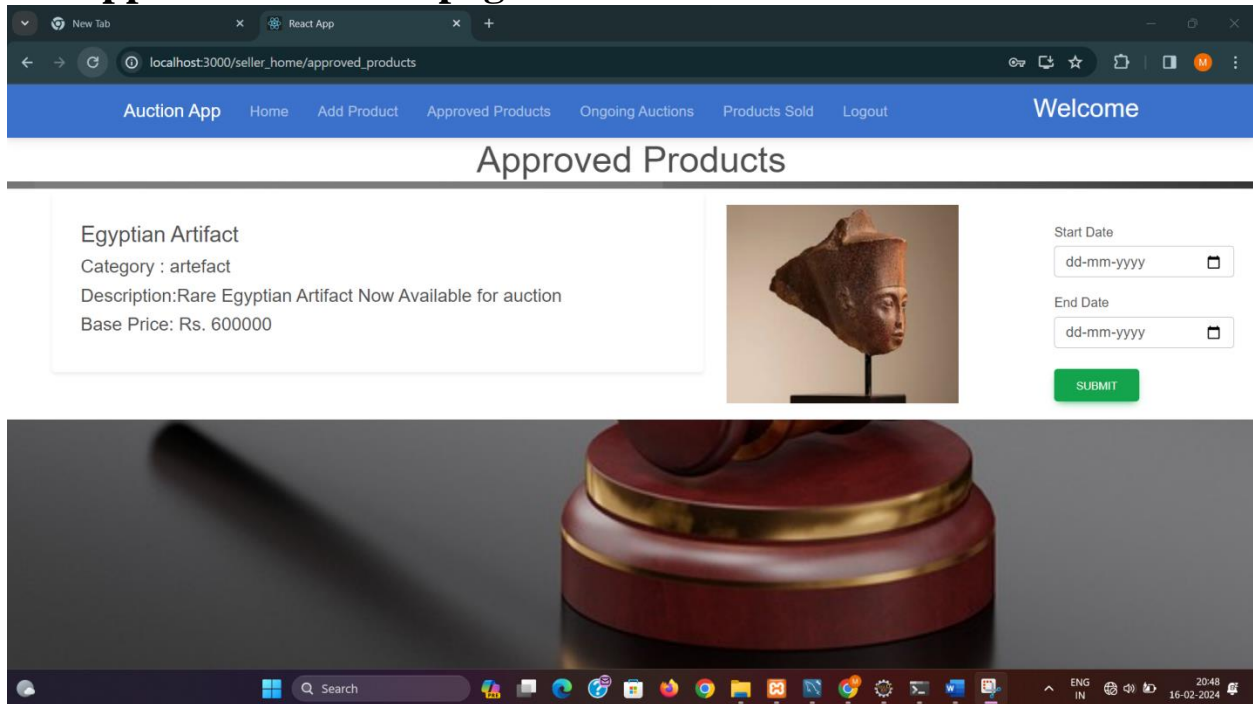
New Tab
React App
localhost:3000/seller_home/approved_products
M

Auction App Home Add Product Approved Products Ongoing Auctions Products Sold Logout Welcome

Approved Products

Egyptian Artifact
Category : artefact
Description:Rare Egyptian Artifact Now Available for auction
Base Price: Rs. 600000

Start Date
dd-mm-yyyy
End Date
dd-mm-yyyy
SUBMIT

Search
ENG IN
20:48
16-02-2024